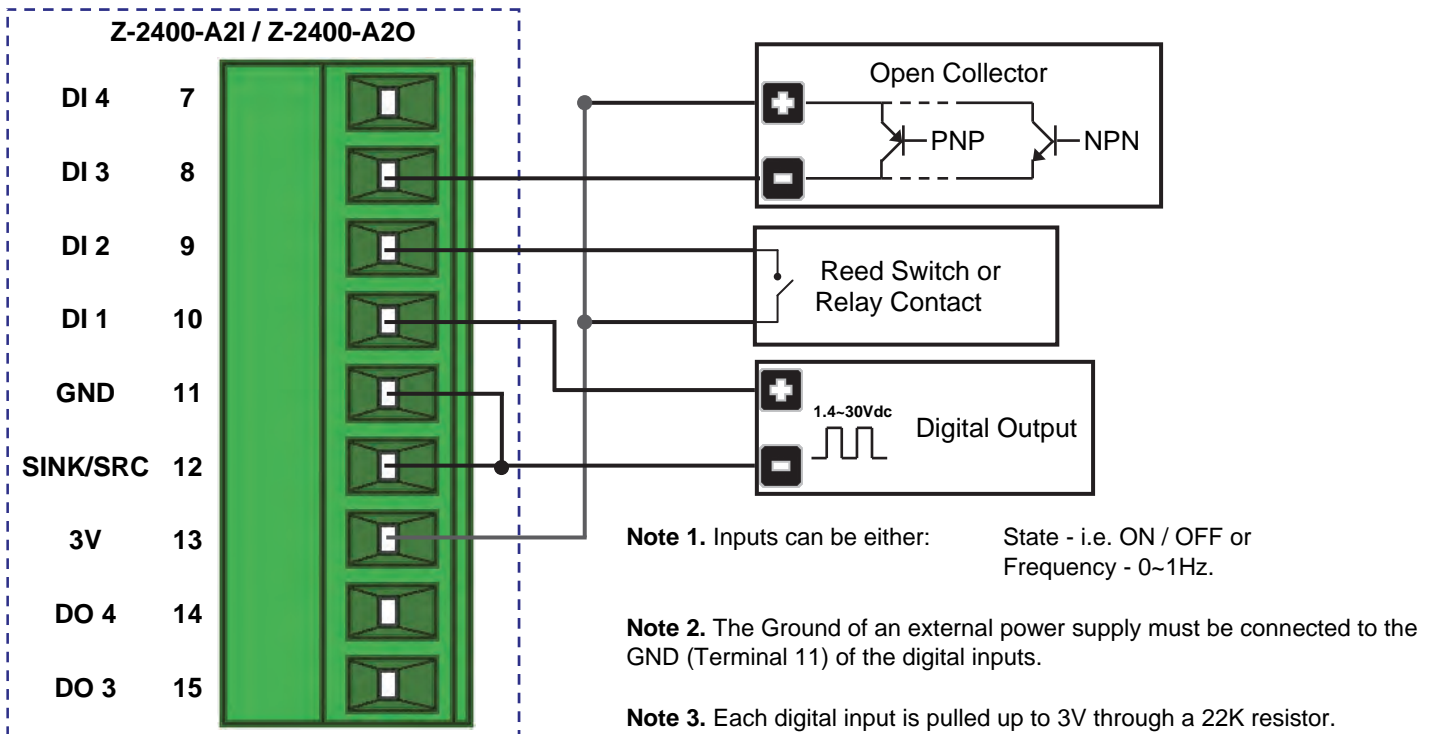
Z-2400-A2I / Z-2400-A2O

DI 4 7

DI 3 8

DI 2 9

DI 1 10

GND 11

SINK/SRC 12

3V 13

DO 4 14

DO 3 15

Open Collector

PNP

NPN

Reed Switch or Relay Contact

1.4~30Vdc

Digital Output

**Note 1.** Inputs can be either: State - i.e. ON / OFF or Frequency - 0~1Hz.

**Note 2.** The Ground of an external power supply must be connected to the GND (Terminal 11) of the digital inputs.

**Note 3.** Each digital input is pulled up to 3V through a 22K resistor.